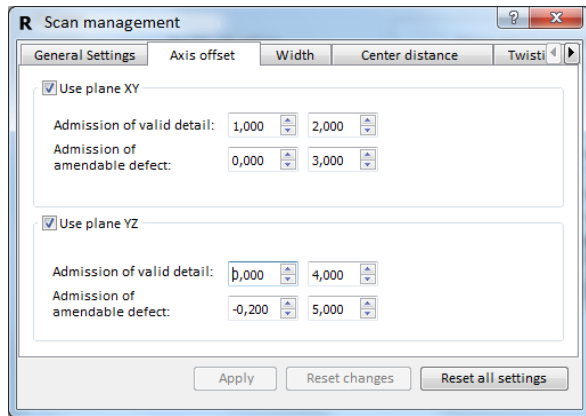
R Scan management

?

General Settings | Axis offset | Width | Center distance | Twisti

Use plane XY

Admission of valid detail: 1,000 2,000

Admission of amendable defect: 0,000 3,000

Use plane YZ

Admission of valid detail: 0,000 4,000

Admission of amendable defect: -0,200 5,000

Apply | Reset changes | Reset all settings